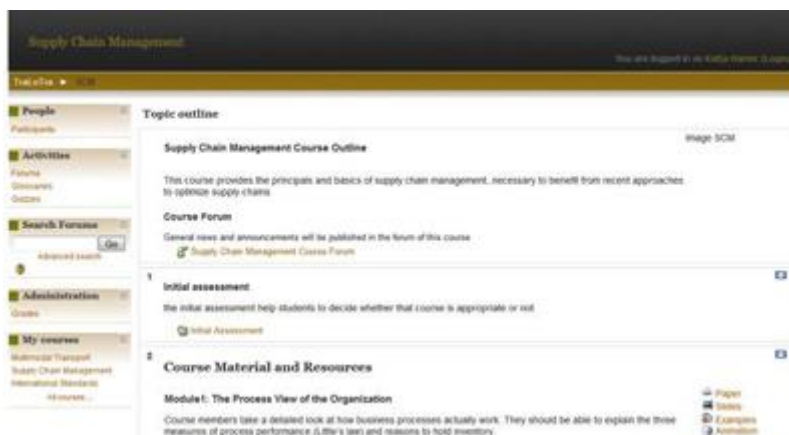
Supply Chain Management

You are logged in as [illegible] (Logout)

TraLoTra ► SCM

People
Participants

Activities
Forums
Glossaries
Quizzes

Search Forums
Go
Advanced search

Administration
Grades

My courses
Multimodal Transport
Supply Chain Management
International Standards
All courses...

Topic outline

Supply Chain Management Course Outline

Image SCM

This course provides the principals and basics of supply chain management, necessary to benefit from recent approaches to optimize supply chains.

Course Forum

General news and announcements will be published in the forum of this course.

Supply Chain Management Course Forum

1

Initial assessment

the initial assessment help students to decide whether that course is appropriate or not.

Initial Assessment

2

Course Material and Resources

Module1: The Process View of the Organization

Paper
Slides
Examples
Animation

Course members take a detailed look at how business processes actually work. They should be able to explain the three measures of process performance (Little's law) and reasons to hold inventory.